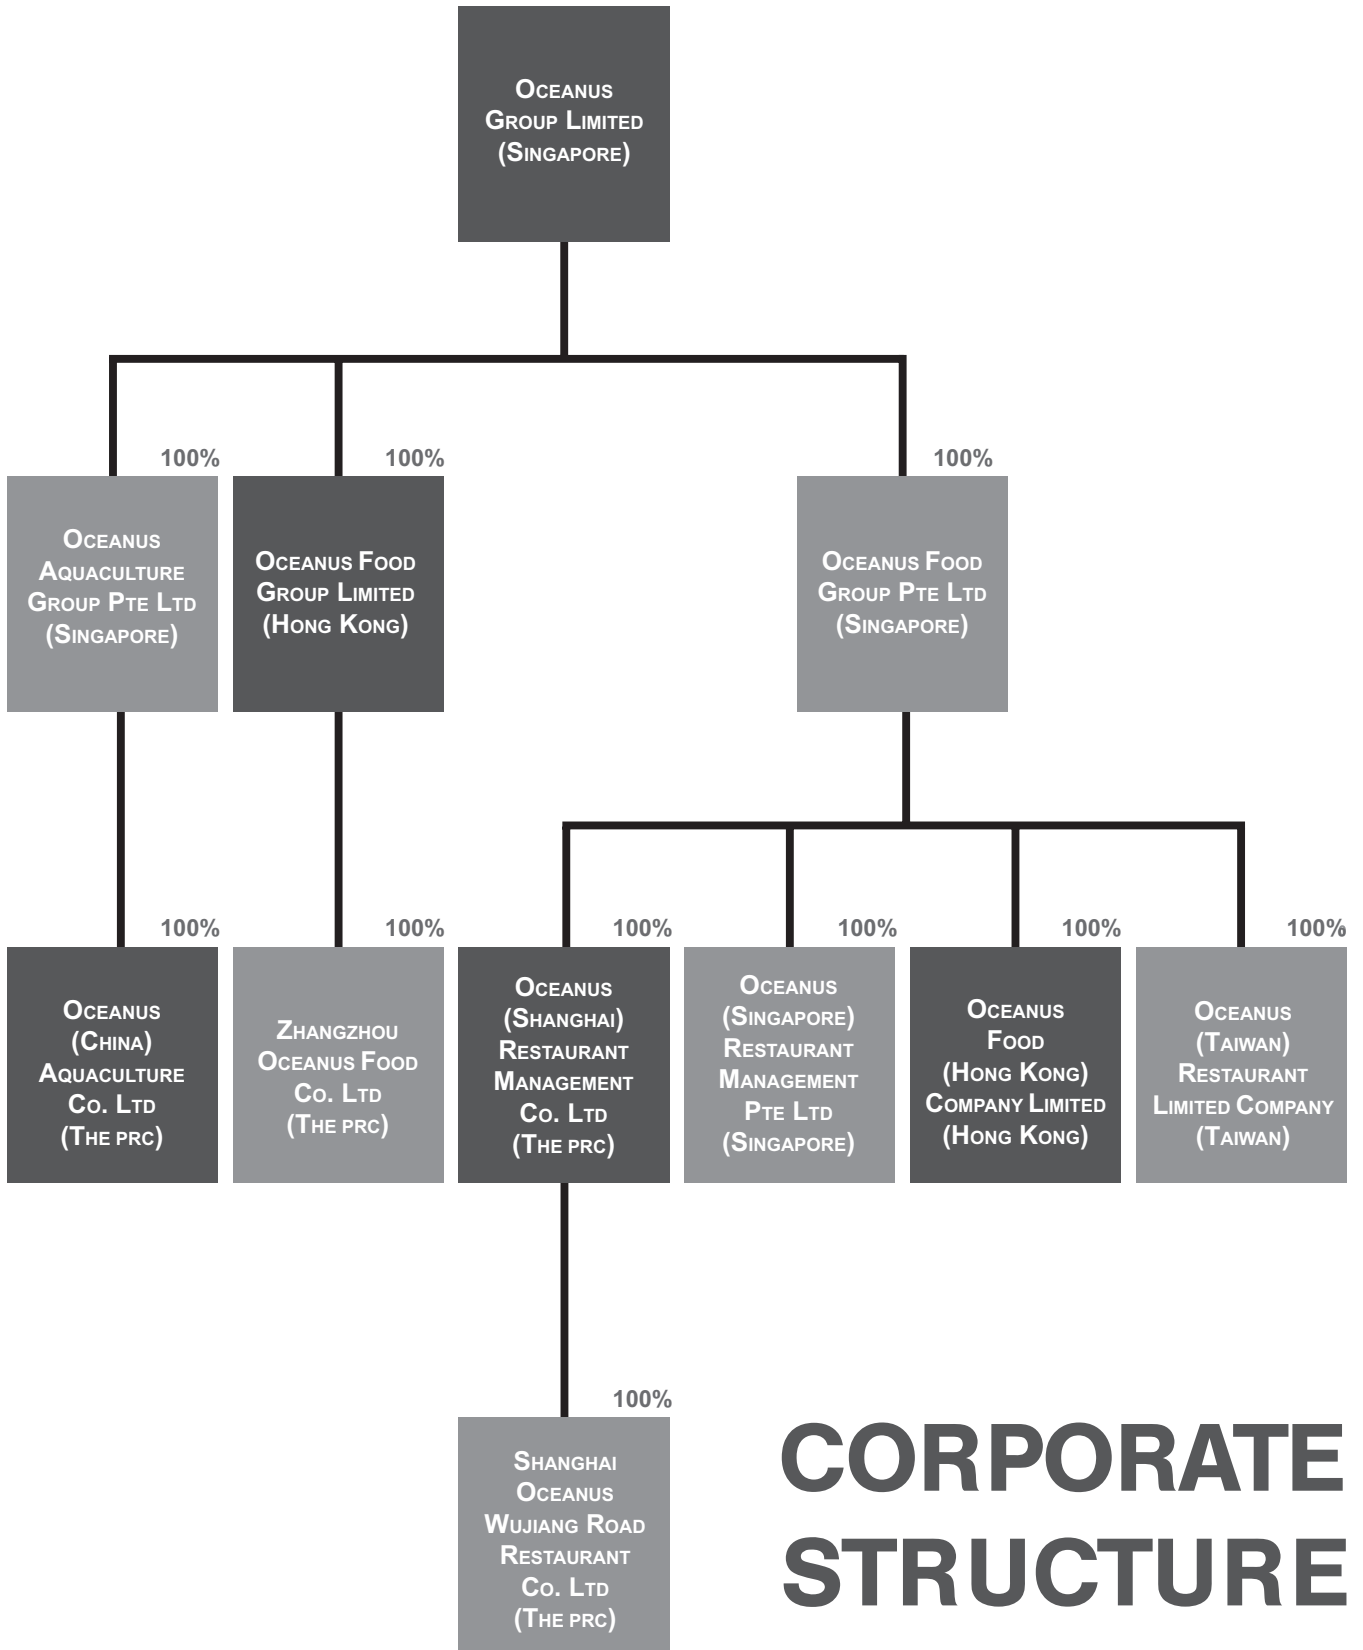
Oceanus Group Limited (Singapore)

100%

Oceanus Aquaculture Group Pte Ltd (Singapore)

100%

Oceanus Food Group Limited (Hong Kong)

100%

Oceanus Food Group Pte Ltd (Singapore)

100%

Oceanus (China) Aquaculture Co. Ltd (The PRC)

100%

Zhangzhou Oceanus Food Co. Ltd (The PRC)

100%

Oceanus (Shanghai) Restaurant Management Co. Ltd (The PRC)

100%

Oceanus (Singapore) Restaurant Management Pte Ltd (Singapore)

100%

Oceanus Food (Hong Kong) Company Limited (Hong Kong)

100%

Oceanus (Taiwan) Restaurant Limited Company (Taiwan)

100%

Shanghai Oceanus Wujiang Road Restaurant Co. Ltd (The PRC)

CORPORATE STRUCTURE